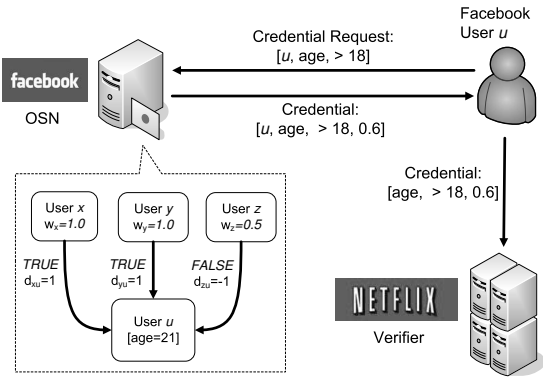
Facebook User *u*

Credential Request: [*u*, age, > 18]

facebook

OSN

Credential: [*u*, age, > 18, 0.6]

Credential: [age, > 18, 0.6]

User *x* $w_x$=*1.0*

User *y* $w_y$=*1.0*

User *z* $w_z$=*0.5*

*TRUE* $d_{xu}$=1

*TRUE* $d_{yu}$=1

*FALSE* $d_{zu}$=-1

User *u* [age=21]

NETFLIX

Verifier